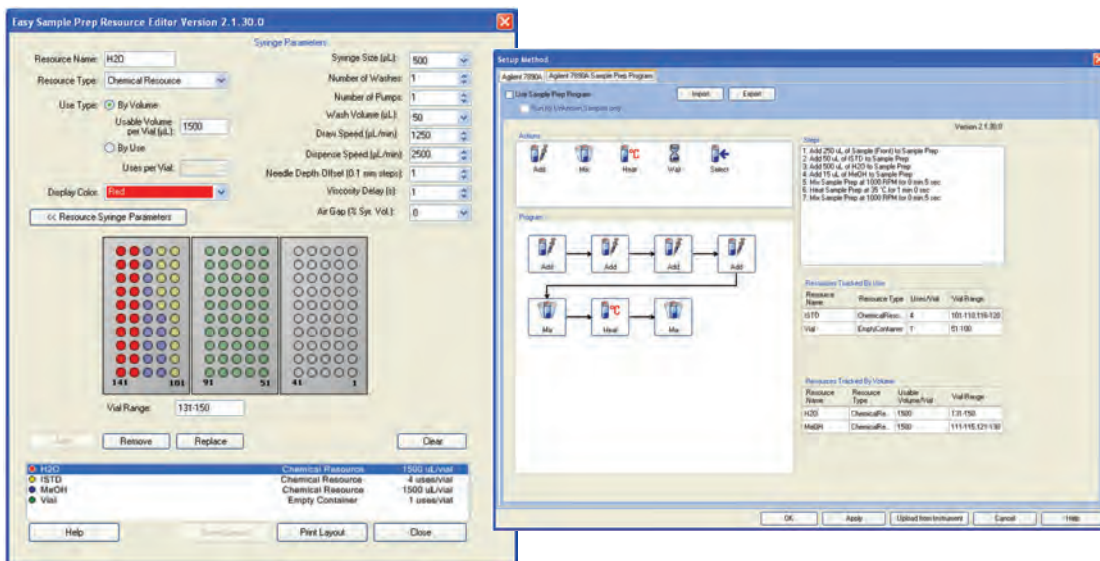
Easy Sample Prep Resource Editor Version 2.1.30.0

Syringe Parameters

Resource Name: H2O
Resource Type: Chemical Resource
Use Type: By Volume
Usable Volume per Vial (µL): 1500
By Use
Uses per Vial:
Display Color: Red

Syringe Size (µL): 500
Number of Washes: 1
Number of Pumps: 1
Wash Volume (µL): 50
Draw Speed (µL/min): 1250
Dispense Speed (µL/min): 2500
Needle Depth Offset (0.1 mm steps): 1
Viscosity Delay (s): 1
Air Gap (% Syr. Vol.): 0

<< Resource Syringe Parameters

141 101 91 51 41 1

Vial Range: 131-150

Add Remove Replace Clear

| | | |
|---|---|---|
| H2O | Chemical Resource | 1500 uL/vial |
| ISTD | Chemical Resource | 4 uses/vial |
| MeOH | Chemical Resource | 1500 uL/vial |
| Vial | Empty Container | 1 uses/vial |

Help Save/Cancel Print Layout Close

Setup Method

Agilent 7890A Agilent 7890A Sample Prep Program

Use Sample Prep Program
Run by Unknown Samples only
Import Export

Version 2.1.30.0

Actions
Add Mix Heat Wait Select

Steps
1. Add 250 uL of Sample (Front) to Sample Prep
2. Add 50 uL of ISTD to Sample Prep
3. Add 500 uL of H2O to Sample Prep
4. Add 15 uL of MeOH to Sample Prep
5. Mix Sample Prep at 1000 RPM for 0 min 5 sec
6. Heat Sample Prep at 35 °C for 1 min 0 sec
7. Mix Sample Prep at 1000 RPM for 0 min 5 sec

Program
Add Add Add Add
Mix Heat Mix

Resources Tracked By Use

| Resource Name | Resource Type | Uses/Vial | Vial Range |
|---|---|---|---|
| ISTD | ChemicalReso... | 4 | 101-110;116-120 |
| Vial | EmptyContainer | 1 | 51-100 |

Resources Tracked By Volume

| Resource Name | Resource Type | Usable Volume/Vial | Vial Range |
|---|---|---|---|
| H2O | ChemicalRe... | 1500 | 131-150 |
| MeOH | ChemicalRe... | 1500 | 111-115;121-130 |

OK Apply Upload from Instrument Cancel Help